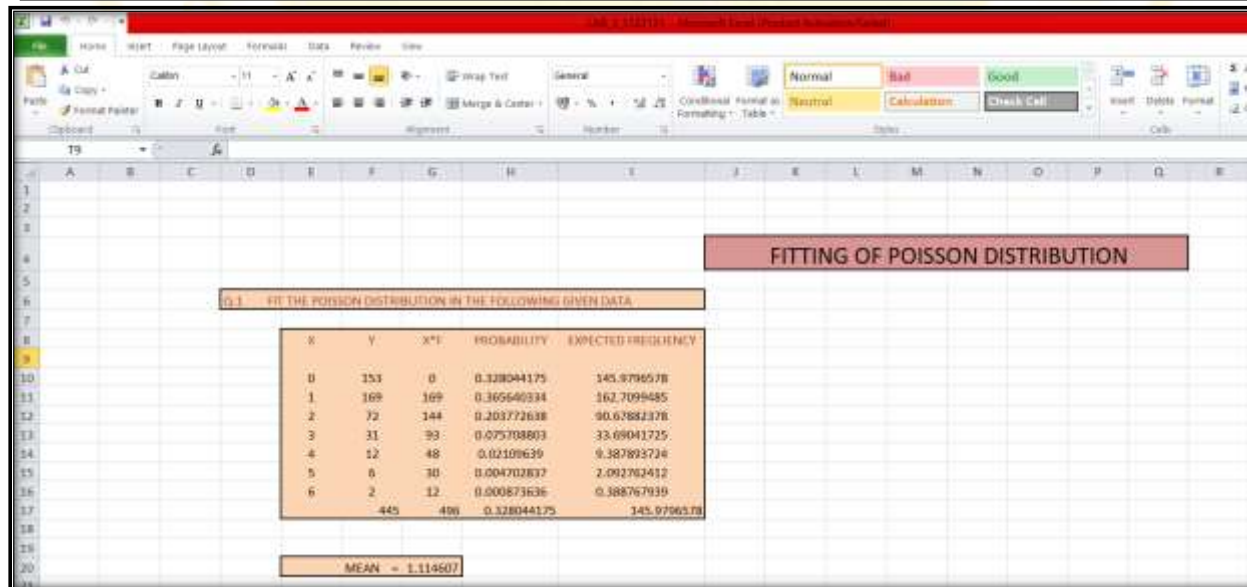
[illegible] - Microsoft Excel (Product Activation Failed)

File Home Insert Page Layout Formulas Data Review View

Cut
Copy
Paste
Format Painter
Clipboard

Calibri 11
B I U
Font

Wrap Text
Merge & Center
Alignment

General
Number

Conditional Formatting
Format as Table

Normal
Bad
Good
Neutral
Calculation
Check Cell
Styles

Insert Delete Format
Cells

T9

A B C D E F G H I J K L M N O P Q R

1
2
3
4
5
6
7
8
9
10
11
12
13
14
15
16
17
18
19
20

FITTING OF POISSON DISTRIBUTION

Q.1 FIT THE POISSON DISTRIBUTION IN THE FOLLOWING GIVEN DATA

| X | Y | X*F | PROBABILITY | EXPECTED FREQUENCY |
|---|---|---|---|---|
| 0 | 153 | 0 | 0.328044175 | 145.9796578 |
| 1 | 169 | 169 | 0.365640334 | 162.7099485 |
| 2 | 72 | 144 | 0.203772638 | 90.67882378 |
| 3 | 31 | 93 | 0.075708803 | 33.69041725 |
| 4 | 12 | 48 | 0.02109639 | 9.387893724 |
| 5 | 6 | 30 | 0.004702837 | 2.092762412 |
| 6 | 2 | 12 | 0.000873636 | 0.388767939 |
| | 445 | 496 | 0.328044175 | 145.9796578 |

MEAN = 1.114607